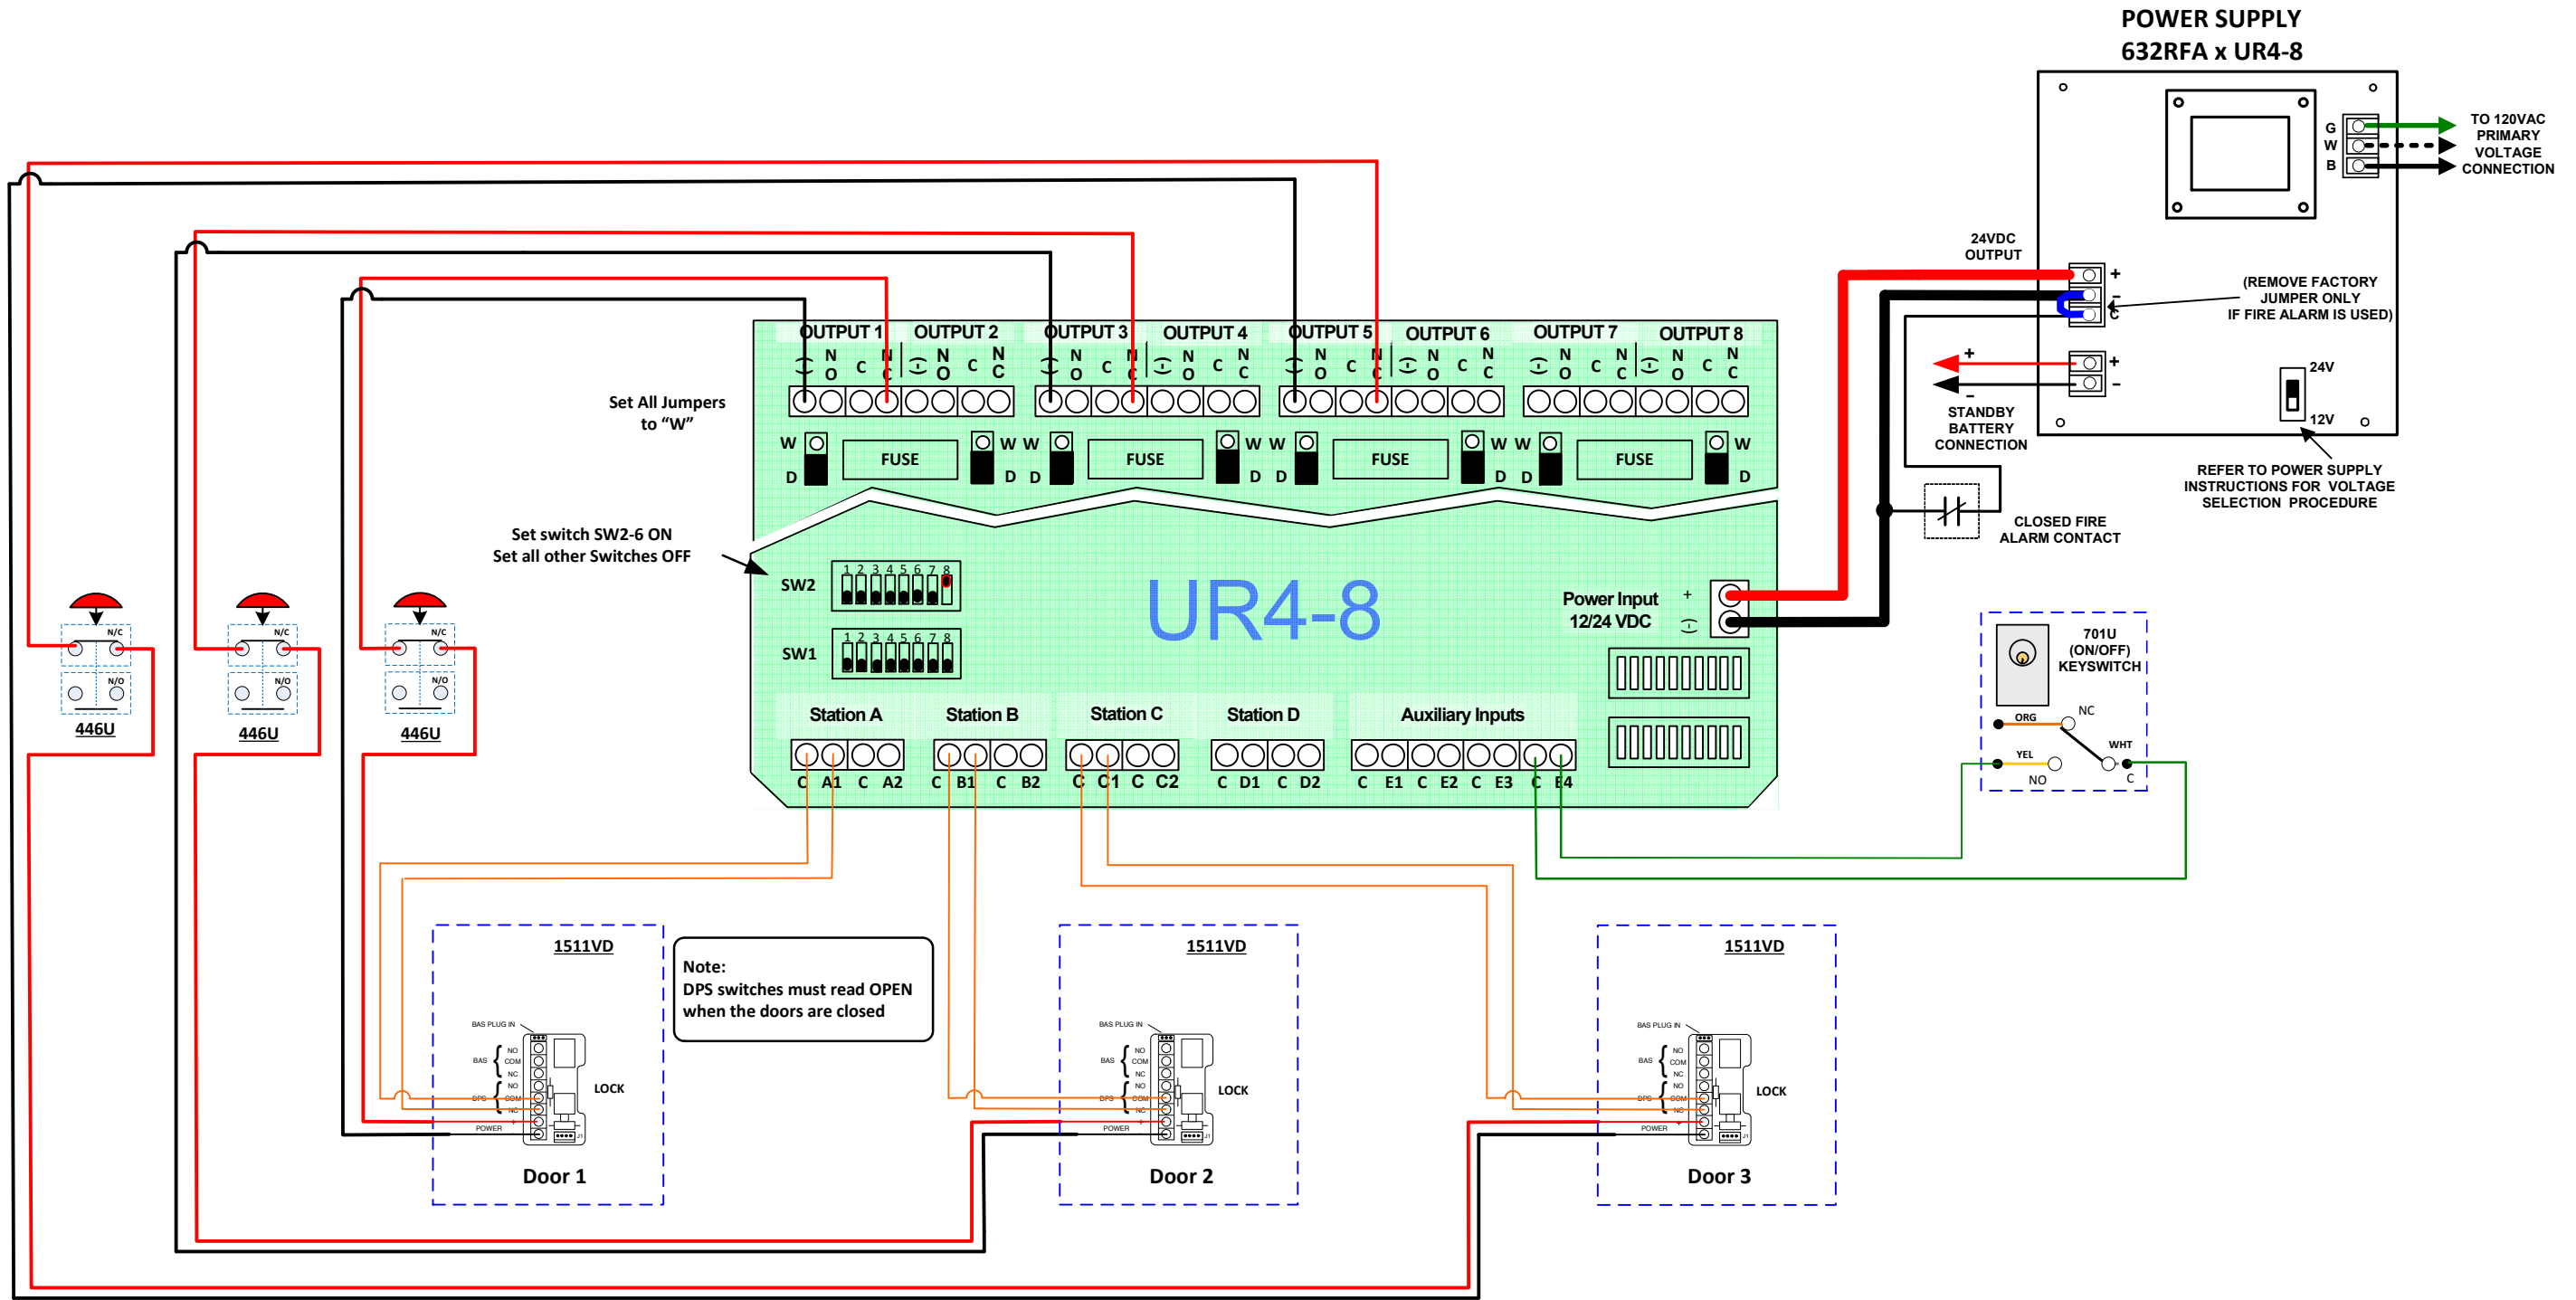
POWER SUPPLY
632RFA x UR4-8

G
W
B

TO 120VAC PRIMARY VOLTAGE CONNECTION

24VDC OUTPUT

+
-
C

(REMOVE FACTORY JUMPER ONLY IF FIRE ALARM IS USED)

+
-

STANDBY BATTERY CONNECTION

24V
12V

REFER TO POWER SUPPLY INSTRUCTIONS FOR VOLTAGE SELECTION PROCEDURE

CLOSED FIRE ALARM CONTACT

OUTPUT 1 OUTPUT 2 OUTPUT 3 OUTPUT 4 OUTPUT 5 OUTPUT 6 OUTPUT 7 OUTPUT 8

N O C N C N O C N C N O C N C N O C N C N O C N C N O C N C N O C N C N O C N C

W D FUSE W W D D FUSE W W D D FUSE W W D D FUSE W D

Set All Jumpers to "W"

Set switch SW2-6 ON
Set all other Switches OFF

SW2 1 2 3 4 5 6 7 8
SW1 1 2 3 4 5 6 7 8

UR4-8

Power Input 12/24 VDC
+

Station A Station B Station C Station D Auxiliary Inputs

C A1 C A2 C B1 C B2 C C1 C C2 C D1 C D2 C E1 C E2 C E3 C E4

701U (ON/OFF) KEYSWITCH
ORG NC
YEL WHT
NO C

N/C
N/O
446U

N/C
N/O
446U

N/C
N/O
446U

1511VD
BAS PLUG IN
BAS NO COM NC
DPS NO COM NC
POWER
LOCK
Door 1

Note:
DPS switches must read OPEN when the doors are closed

1511VD
BAS PLUG IN
BAS NO COM NC
DPS NO COM NC
POWER
LOCK
Door 2

1511VD
BAS PLUG IN
BAS NO COM NC
DPS NO COM NC
POWER
LOCK
Door 3